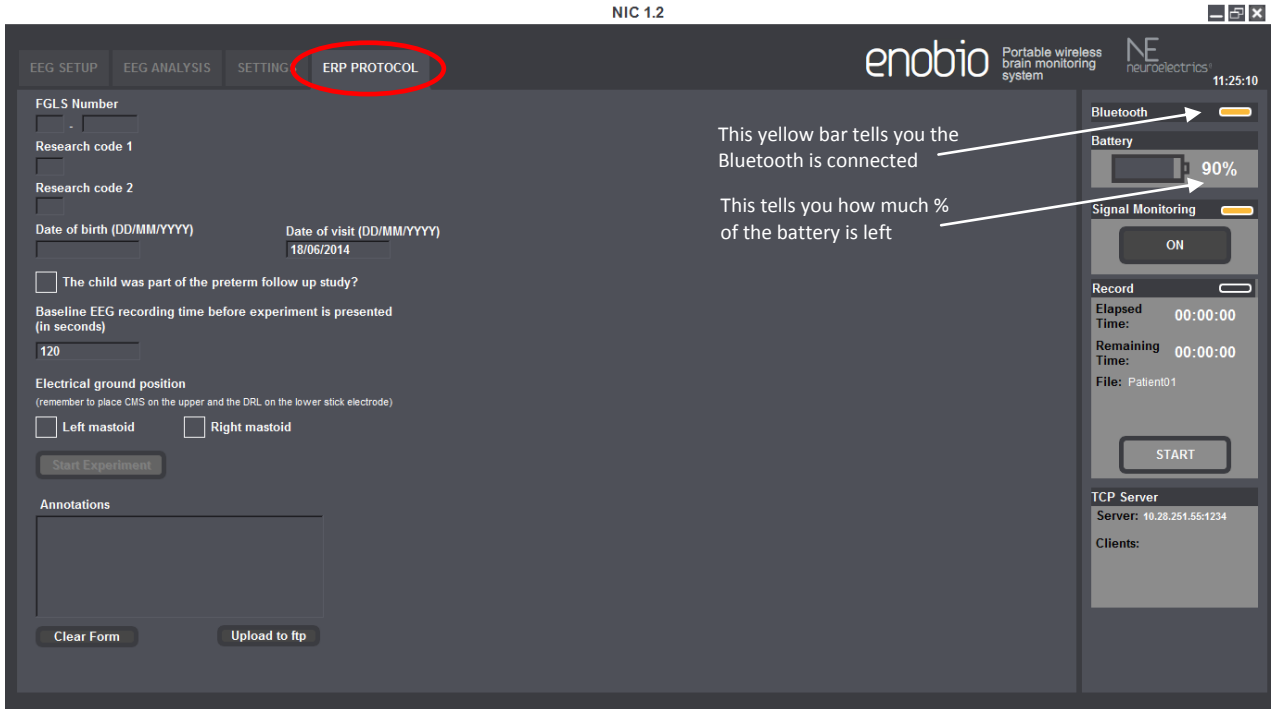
NIC 1.2

EEG SETUP EEG ANALYSIS SETTING ERP PROTOCOL

enobio Portable wireless brain monitoring system

NE neuroelectrics

11:25:10

FGLS Number

-

Research code 1

Research code 2

Date of birth (DD/MM/YYYY)

Date of visit (DD/MM/YYYY)

18/06/2014

The child was part of the preterm follow up study?

Baseline EEG recording time before experiment is presented (in seconds)

120

Electrical ground position

(remember to place CMS on the upper and the DRL on the lower stick electrode)

Left mastoid

Right mastoid

Start Experiment

Annotations

Clear Form

Upload to ftp

This yellow bar tells you the Bluetooth is connected

This tells you how much % of the battery is left

Bluetooth

Battery

90%

Signal Monitoring

ON

Record

Elapsed Time: 00:00:00

Remaining Time: 00:00:00

File: Patient01

START

TCP Server

Server: 10.28.251.55:1234

Clients: